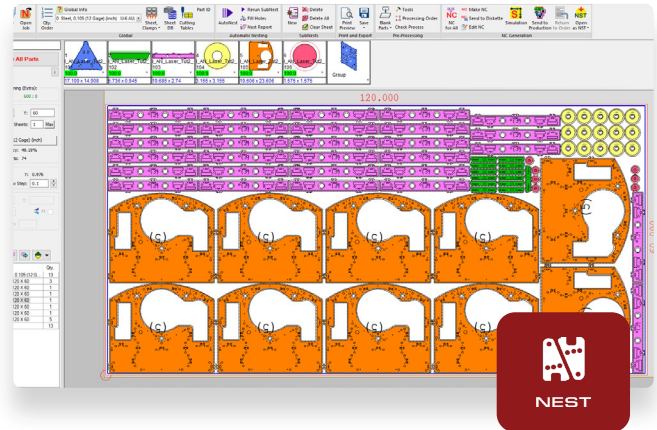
Open Job
Qty. Order
Global Info
Steel, 0.105 (12 Gage) (inch) U4.6U
Sheet Clamps
Sheet DB
Cutting Tables
Part ID
Global
AutoNest
Rerun SubNest
Fill Holes
Nest Report
Automatic Nesting
New
Delete
Delete All
Clear Sheet
SubNests
Print Preview
Save
Print and Export
Blank Parts
Tools
Processing Order
Check Process
Pre-Processing
NC for All
Make NC
Send to Diskette
Edit NC
Simulation
Send to Production
Return to Order
Open as NST
NC Generation
All Parts
101
102
103
104
105
100.0
17.100 x 14.500
8.734 x 6.645
10.686 x 2.74
5.166 x 3.166
10.606 x 23.606
5.576 x 1.675
Group
120.000
(C)
(C)
(C)
(C)
(C)
(C)
(C)
(C)
(C)
60
Max
0.1
46.28%
74
0.105 (12 G)
Qty.
13
3
1
1
1
1
5
13
NEST